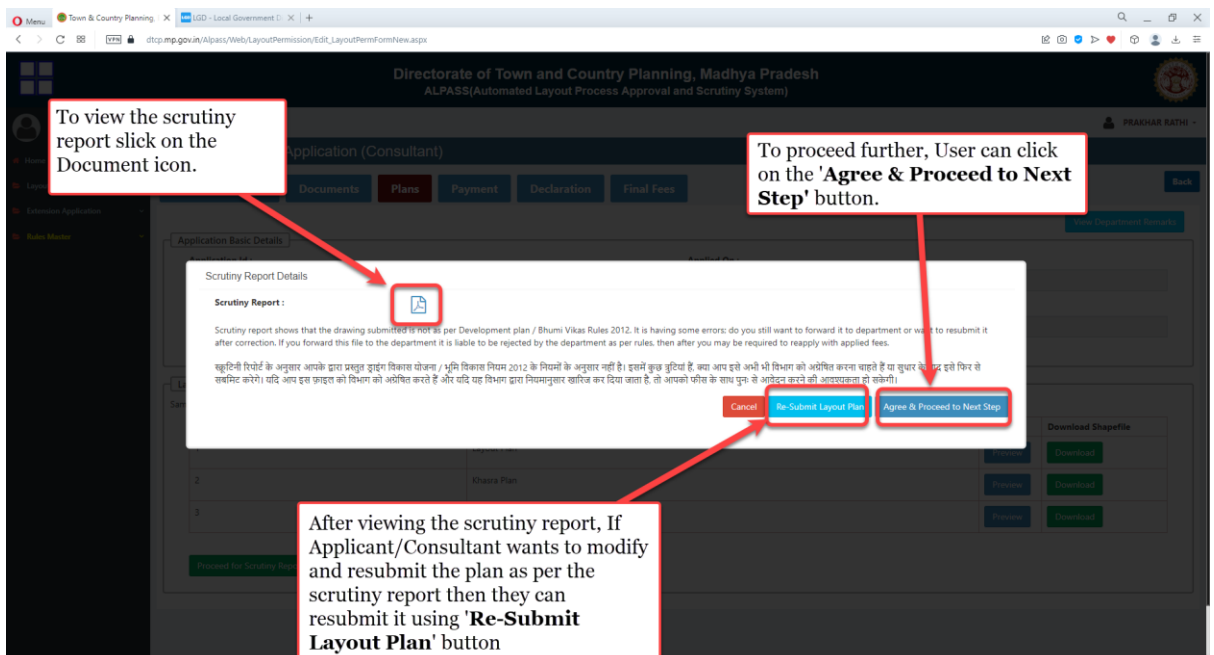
Menu  Town & Country Planning  LGD - Local Government D

dtcp.mp.gov.in/Alpass/Web/LayoutPermission/Edit_LayoutPermFormNew.aspx

Directorate of Town and Country Planning, Madhya Pradesh
ALPASS(Automated Layout Process Approval and Scrutiny System)

PRAKHAR RATHI

To view the scrutiny report slick on the Document icon.

Application (Consultant)

To proceed further, User can click on the '**Agree & Proceed to Next Step**' button.

Documents  Plans  Payment  Declaration  Final Fees

Back

Extension Application

Rules Master

View Department Remarks

Application Basic Details

Scrutiny Report Details

Scrutiny Report :

Scrutiny report shows that the drawing submitted is not as per Development plan / Bhumi Vikas Rules 2012. It is having some errors: do you still want to forward it to department or wait to resubmit it after correction. If you forward this file to the department it is liable to be rejected by the department as per rules. then after you may be required to reapply with applied fees.

स्क्रूटिनी रिपोर्ट के अनुसार आपके द्वारा प्रस्तुत ड्राइंग विकास योजना / भूमि विकास नियम 2012 के नियमों के अनुसार नहीं है। इसमें कुछ त्रुटियां हैं, क्या आप इसे अभी भी विभाग को अग्रेषित करना चाहते हैं या सुधार के बाद इसे फिर से सबमिट करेंगे। यदि आप इस फ़ाइल को विभाग को अग्रेषित करते हैं और यदि यह विभाग द्वारा नियमानुसार खारिज कर दिया जाता है, तो आपको फीस के साथ पुनः से आवेदन करने की आवश्यकता हो सकेगी।

Cancel  Re-Submit Layout Plan  Agree & Proceed to Next Step

Download Shapefile

2  Khasra Plan  Preview  Download
3  Preview  Download
Preview  Download

Proceed for Scrutiny Repo

After viewing the scrutiny report, If Applicant/Consultant wants to modify and resubmit the plan as per the scrutiny report then they can resubmit it using '**Re-Submit Layout Plan**' button